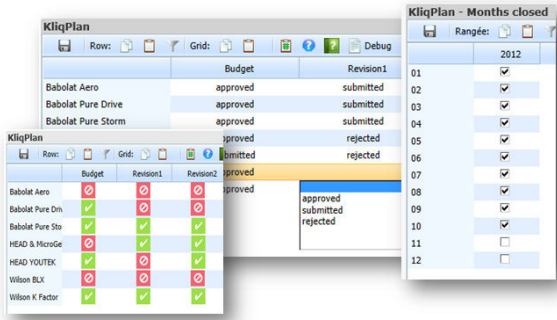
KliqPlan

Row: Grid: Debug

| | Budget | Revision1 |
|---|---|---|
| Babolat Aero | approved | submitted |
| Babolat Pure Drive | approved | submitted |
| Babolat Pure Storm | approved | submitted |
| | proved | rejected |
| | bmitted | submitted |
| | proved | |

approved
submitted
rejected

KliqPlan

Row: Grid:

| | Budget | Revision1 | Revision2 |
|---|---|---|---|
| Babolat Aero | | | |
| Babolat Pure Driv | | | |
| Babolat Pure Stor | | | |
| HEAD & MicroGe | | | |
| HEAD YOUTEK | | | |
| Wilson BLX | | | |
| Wilson K Factor | | | |

KliqPlan - Months closed

Rangée:

| | 2012 |
|---|---|
| 01 | ☑ |
| 02 | ☑ |
| 03 | ☑ |
| 04 | ☑ |
| 05 | ☑ |
| 06 | ☑ |
| 07 | ☑ |
| 08 | ☑ |
| 09 | ☑ |
| 10 | ☑ |
| 11 | ☐ |
| 12 | ☐ |